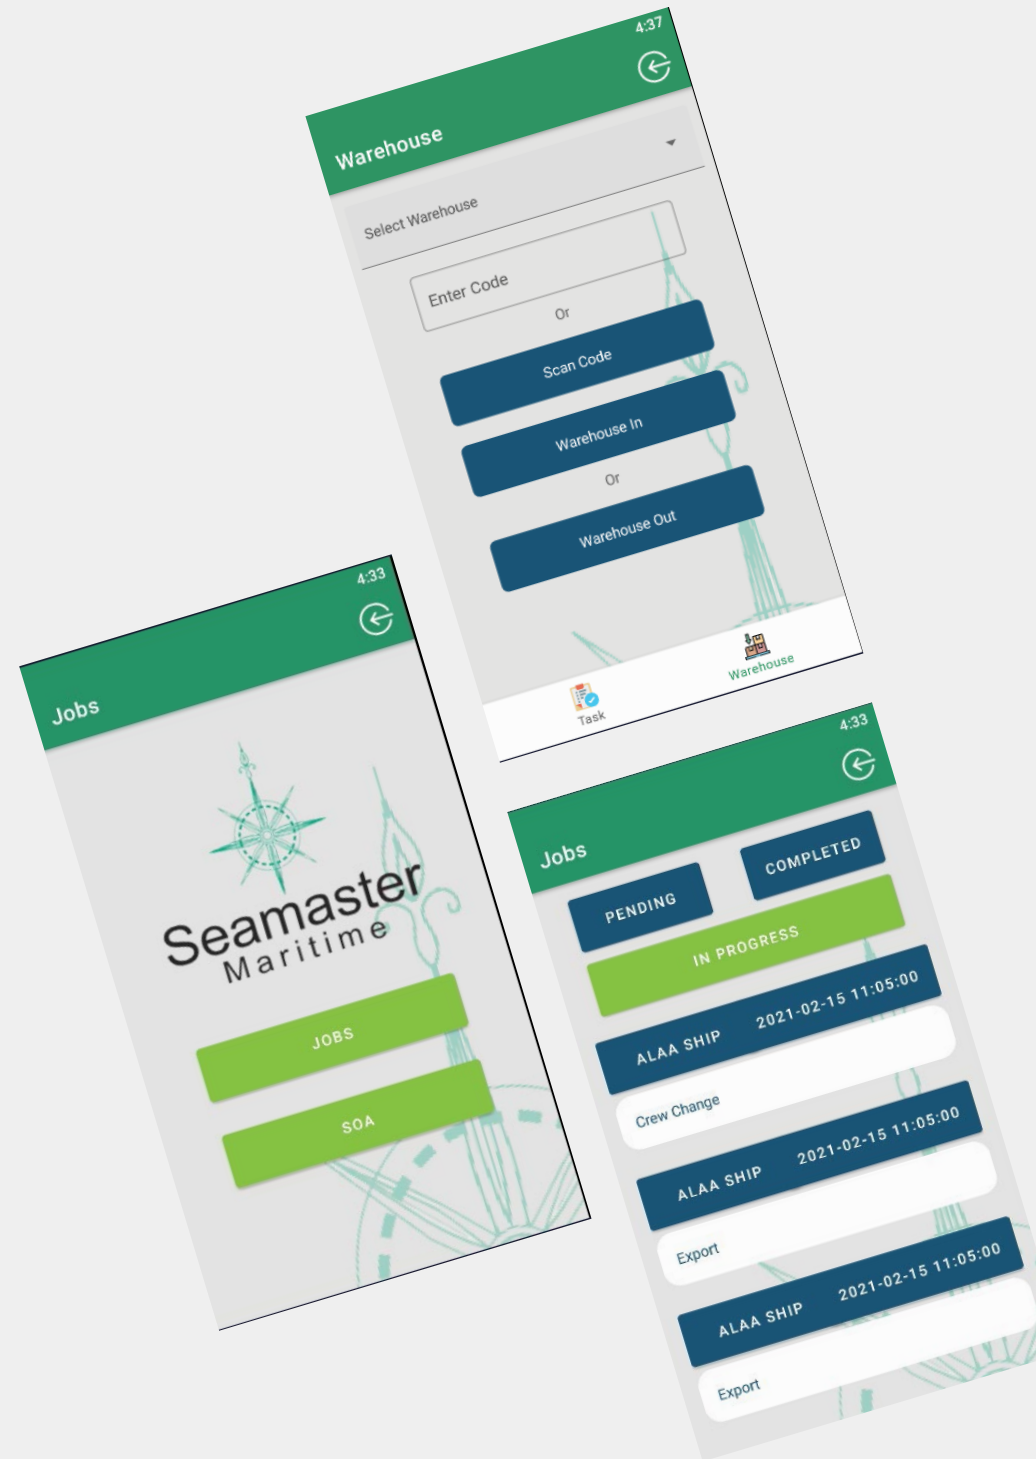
4:37

Warehouse

Select Warehouse

Enter Code

Or

Scan Code

Warehouse In

Or

Warehouse Out

Task

Warehouse

4:33

Jobs

Seamaster
Maritime

JOBS

SOA

4:33

Jobs

PENDING

COMPLETED

IN PROGRESS

ALAA SHIP 2021-02-15 11:05:00

Crew Change

ALAA SHIP 2021-02-15 11:05:00

Export

ALAA SHIP 2021-02-15 11:05:00

Export